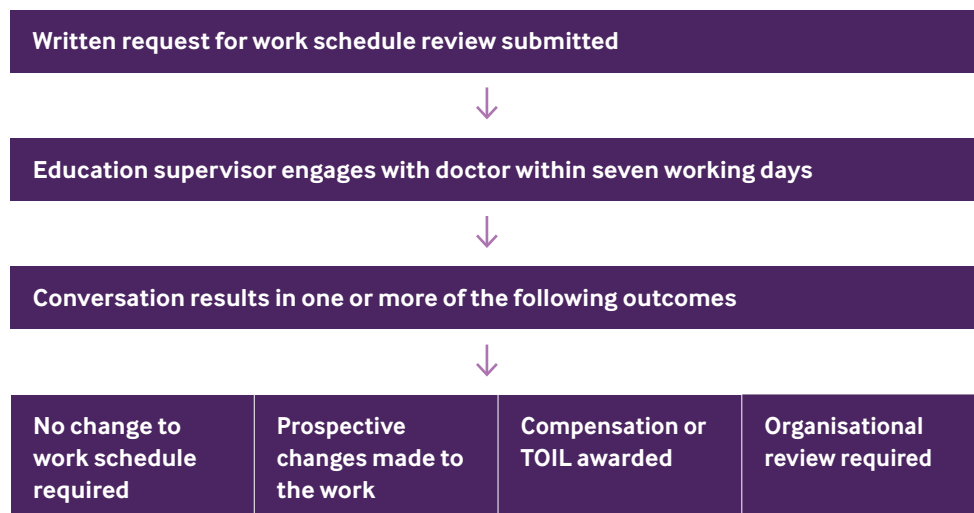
Written request for work schedule review submitted

Education supervisor engages with doctor within seven working days

Conversation results in one or more of the following outcomes

No change to work schedule required

Prospective changes made to the work

Compensation or TOIL awarded

Organisational review required